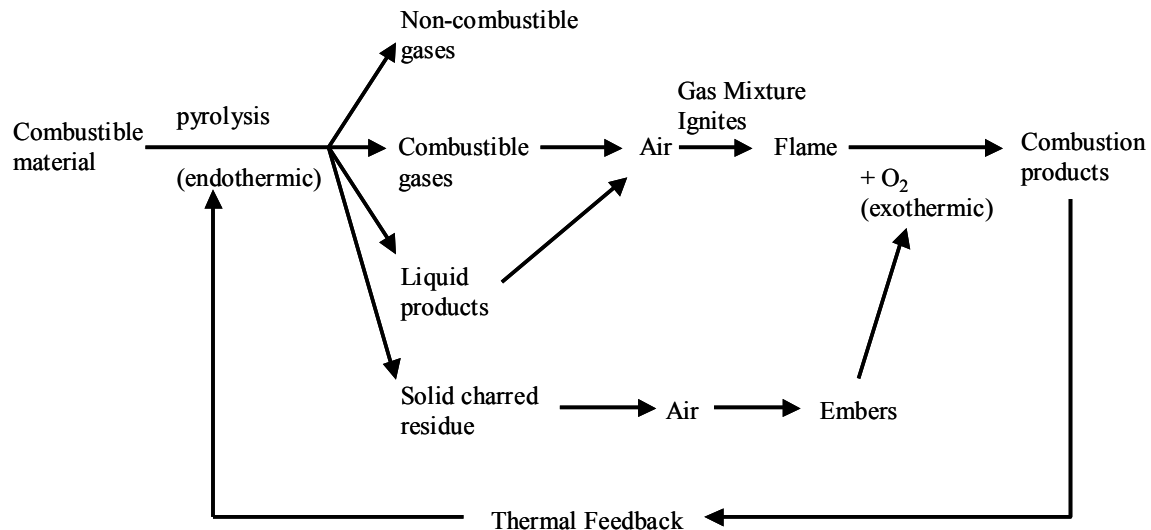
Non-combustible gases

Combustible material

pyrolysis

(endothermic)

Combustible gases

Air

Gas Mixture Ignites

Flame

Combustion products

+ $O_2$ (exothermic)

Liquid products

Solid charred residue

Air

Embers

Thermal Feedback